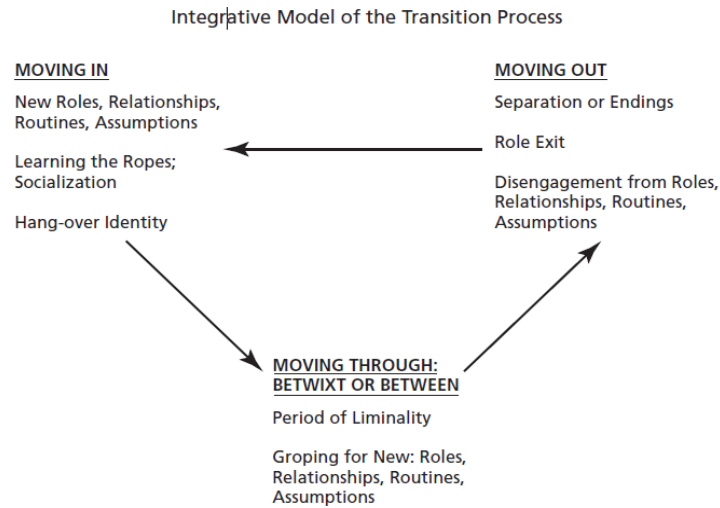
Integrative Model of the Transition Process

MOVING IN

New Roles, Relationships, Routines, Assumptions

Learning the Ropes; Socialization

Hang-over Identity

MOVING OUT

Separation or Endings

Role Exit

Disengagement from Roles, Relationships, Routines, Assumptions

MOVING THROUGH: BETWIXT OR BETWEEN

Period of Liminality

Groping for New: Roles, Relationships, Routines, Assumptions